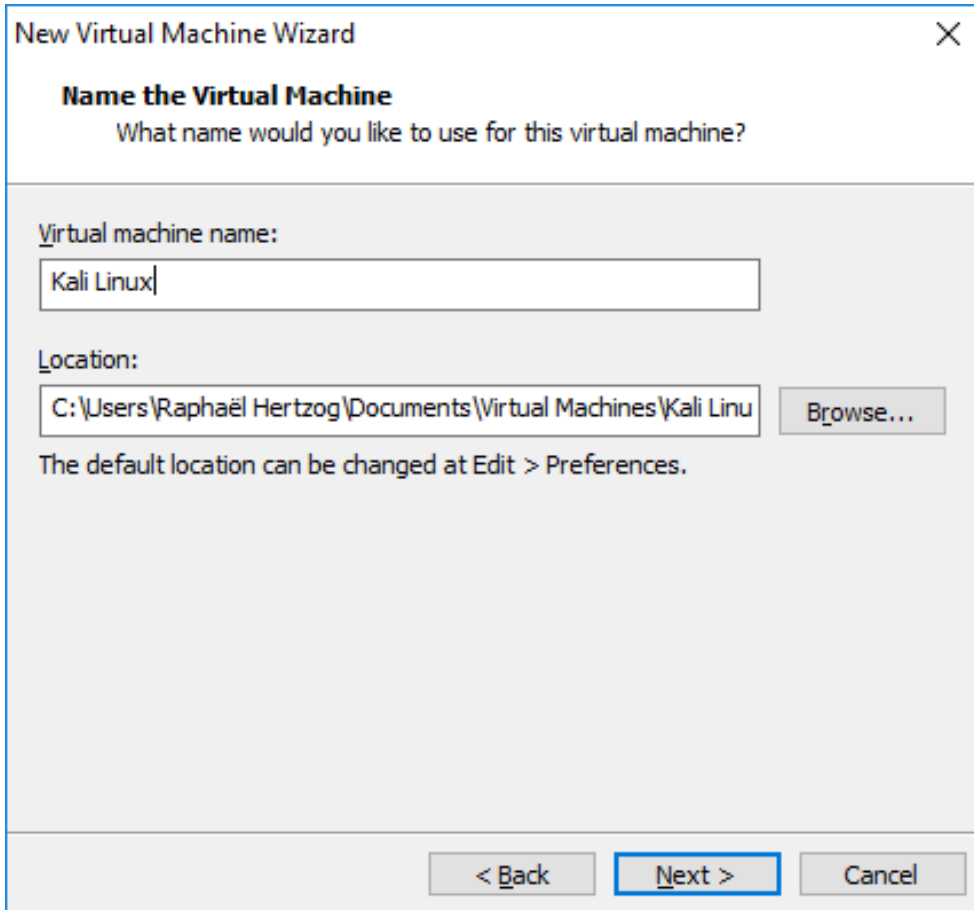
New Virtual Machine Wizard

×

Name the Virtual Machine

What name would you like to use for this virtual machine?

Virtual machine name:

Kali Linux

Location:

C:\Users\Raphaël Hertzog\Documents\Virtual Machines\Kali Linu

Browse...

The default location can be changed at Edit > Preferences.

< Back

Next >

Cancel